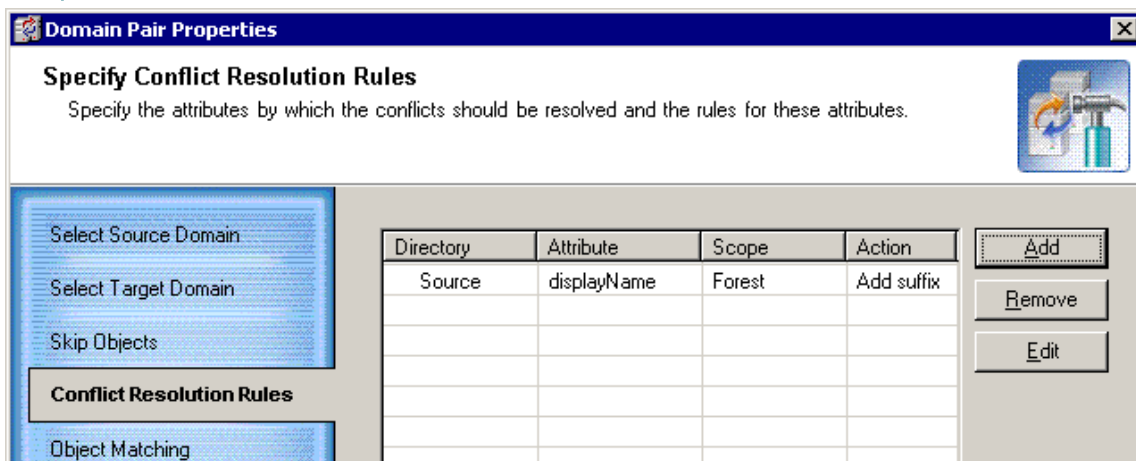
Domain Pair Properties

Specify Conflict Resolution Rules
Specify the attributes by which the conflicts should be resolved and the rules for these attributes.

Select Source Domain
Select Target Domain
Skip Objects
Conflict Resolution Rules
Object Matching

| Directory | Attribute | Scope | Action |
|---|---|---|---|
| Source | displayName | Forest | Add suffix |

Add
Remove
Edit